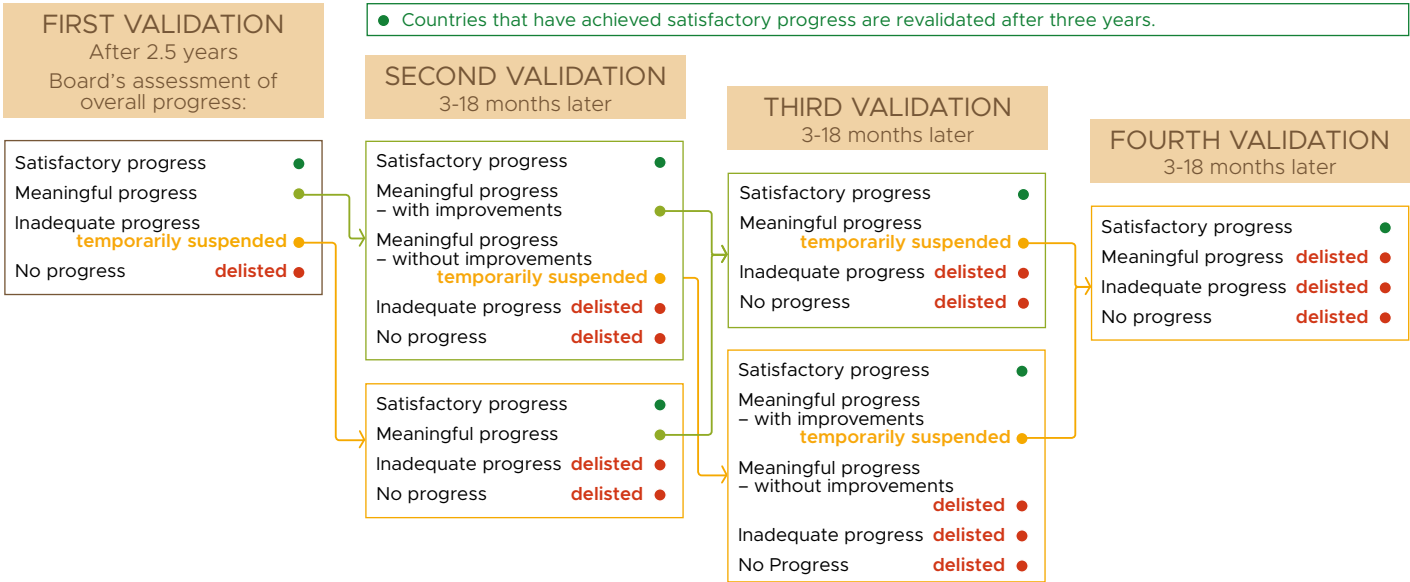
FIRST VALIDATION
After 2.5 years
Board's assessment of overall progress:

Countries that have achieved satisfactory progress are revalidated after three years.

Satisfactory progress
Meaningful progress
Inadequate progress temporarily suspended
No progress delisted

SECOND VALIDATION
3-18 months later

Satisfactory progress
Meaningful progress – with improvements
Meaningful progress – without improvements temporarily suspended
Inadequate progress delisted
No progress delisted

Satisfactory progress
Meaningful progress
Inadequate progress delisted
No progress delisted

THIRD VALIDATION
3-18 months later

Satisfactory progress
Meaningful progress temporarily suspended
Inadequate progress delisted
No progress delisted

Satisfactory progress
Meaningful progress – with improvements temporarily suspended
Meaningful progress – without improvements delisted
Inadequate progress delisted
No Progress delisted

FOURTH VALIDATION
3-18 months later

Satisfactory progress
Meaningful progress delisted
Inadequate progress delisted
No progress delisted